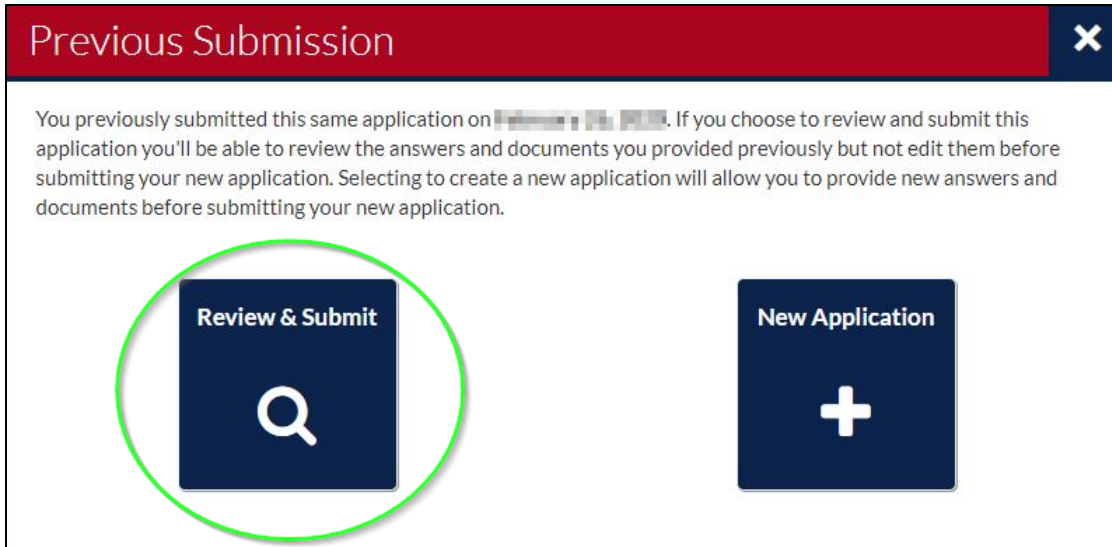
Previous Submission

×

You previously submitted this same application on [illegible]. If you choose to review and submit this application you'll be able to review the answers and documents you provided previously but not edit them before submitting your new application. Selecting to create a new application will allow you to provide new answers and documents before submitting your new application.

Review & Submit

New Application